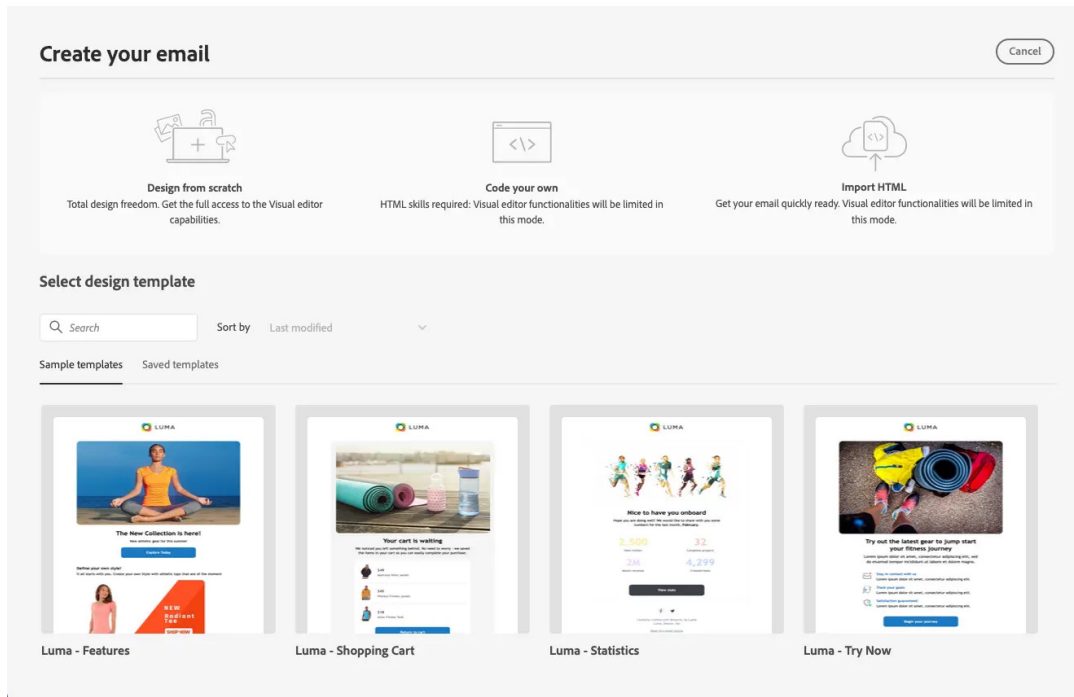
Create your email

Cancel

Design from scratch
Total design freedom. Get the full access to the Visual editor capabilities.

Code your own
HTML skills required: Visual editor functionalities will be limited in this mode.

Import HTML
Get your email quickly ready. Visual editor functionalities will be limited in this mode.

Select design template

Search

Sort by Last modified

Sample templates Saved templates

LUMA
The New Collection is here!
Explore Today
Define your own style!
NEW Radiant Tee
SHOP NOW

LUMA
Your cart is waiting
Return to cart

LUMA
Nice to have you onboard
2,500
32
2M
4,299
View stats

LUMA
Try out the latest gear to jump start your fitness journey
Begin your journey

Luma - Features

Luma - Shopping Cart

Luma - Statistics

Luma - Try Now